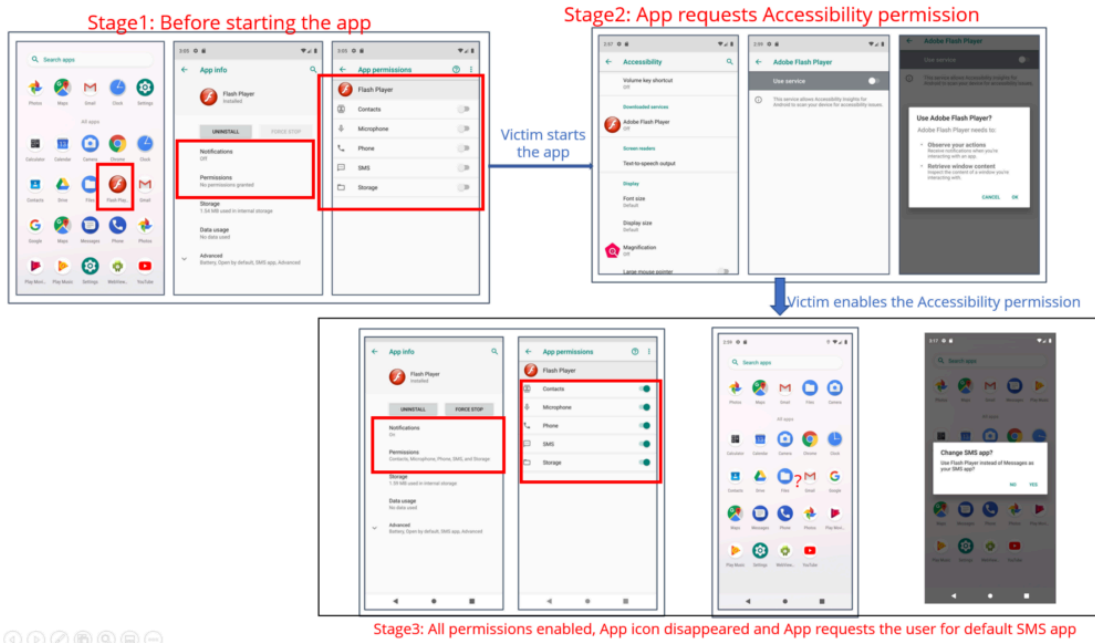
Stage1: Before starting the app

Search apps

Photos Maps Gmail Clock Settings

All apps

Calculator Calendar Camera Chrome Clock

Contacts Drive Files Flash Play Gmail

Google Maps Messages Phone Photos

Play Movi Play Music Settings WebView YouTube

App info

Flash Player
Installed

UNINSTALL FORCE STOP

Notifications
Off

Permissions
No permissions granted

Storage
1.54 MB used in internal storage

Data usage
No data used

Advanced
Battery, Open by default, SMS app, Advanced

App permissions

Flash Player

Contacts

Microphone

Phone

SMS

Storage

Victim starts the app

Stage2: App requests Accessibility permission

Accessibility

Volume key shortcut
Off

Downloaded services

Adobe Flash Player
Off

Screen readers

Text-to-speech output

Display

Font size
Default

Display size
Default

Magnification
Off

Large mouse pointer

Adobe Flash Player

Use service

This service allows Accessibility Insights for Android to scan your device for accessibility issues.

Adobe Flash Player

Use Adobe Flash Player?
Adobe Flash Player needs to:

Observe your actions
Receive notifications when you're interacting with an app.

Retrieve window content
Inspect the content of a window you're interacting with.

CANCEL OK

Victim enables the Accessibility permission

App info

Flash Player
Installed

UNINSTALL FORCE STOP

Notifications
On

Permissions
Contacts, Microphone, Phone, SMS, and Storage

Storage
1.54 MB used in internal storage

Data usage
No data used

Advanced
Battery, Open by default, SMS app, Advanced

App permissions

Flash Player

Contacts

Microphone

Phone

SMS

Storage

Search apps

Photos Maps Gmail Files Camera

All apps

Calculator Calendar Camera Chrome Clock

Contacts Drive Files ? Gmail Google

Maps Messages Phone Photos Play Movi

Play Music Settings WebView YouTube

Search apps

Change SMS app?
Use Flash Player instead of Messages as your SMS app?

NO YES

Stage3: All permissions enabled, App icon disappeared and App requests the user for default SMS app